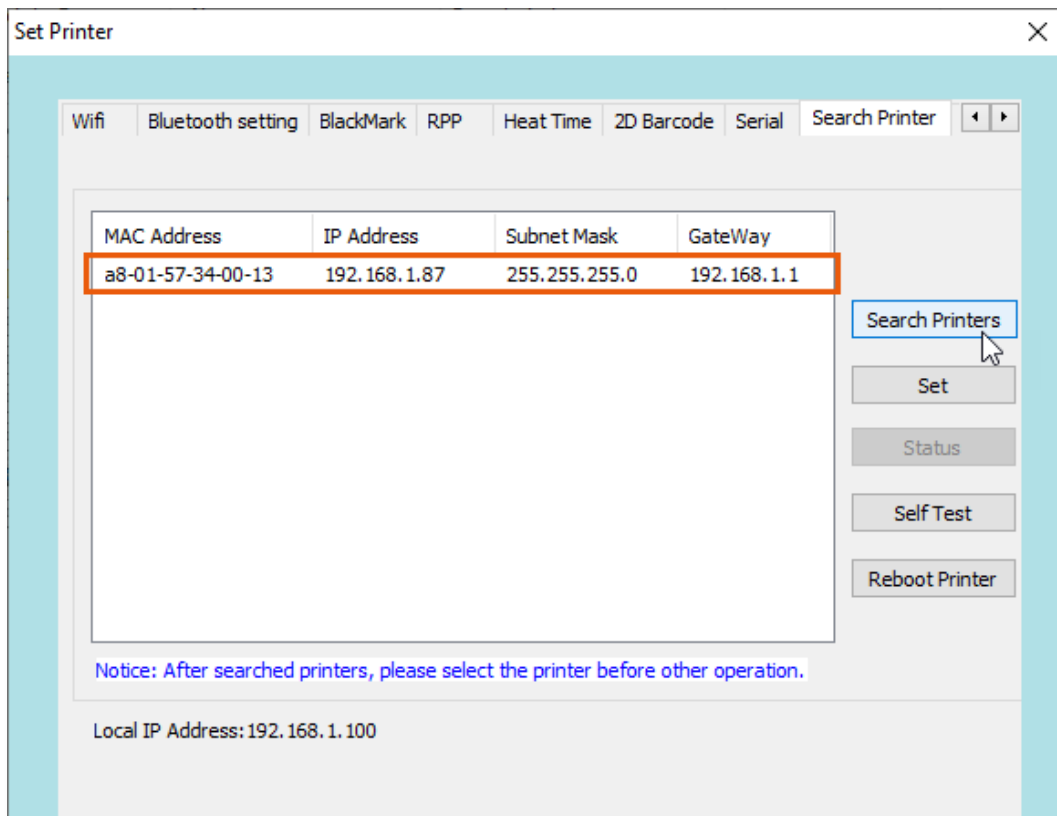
Set Printer

Wifi | Bluetooth setting | BlackMark | RPP | Heat Time | 2D Barcode | Serial | Search Printer

| MAC Address | IP Address | Subnet Mask | GateWay |
|---|---|---|---|
| a8-01-57-34-00-13 | 192.168.1.87 | 255.255.255.0 | 192.168.1.1 |

Search Printers

Set

Status

Self Test

Reboot Printer

Notice: After searched printers, please select the printer before other operation.

Local IP Address:192.168.1.100